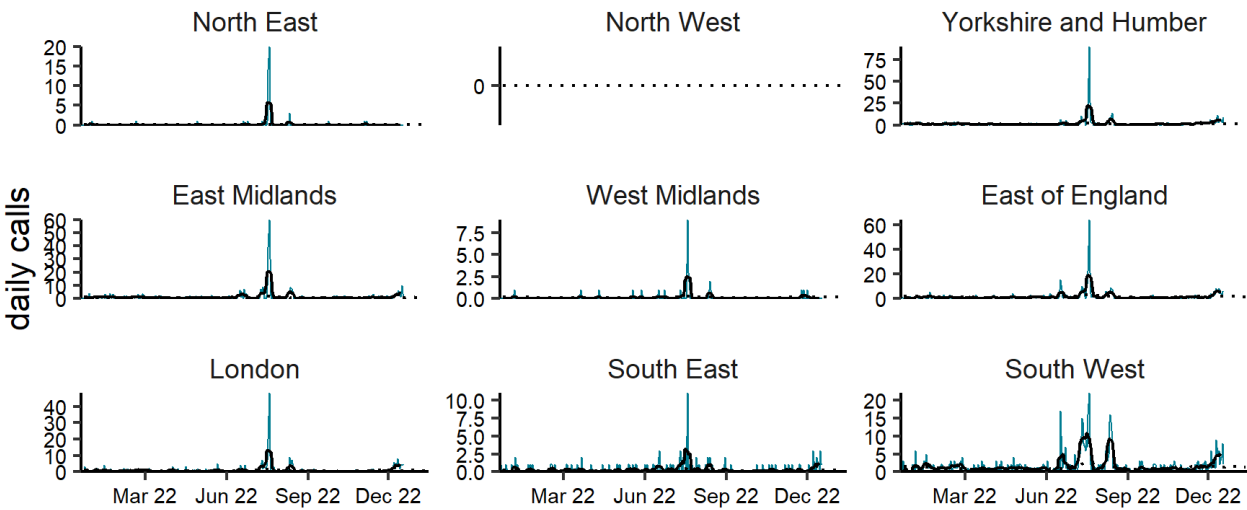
daily calls

North East
20
15
10
5
0

North West
0

Yorkshire and Humber
75
50
25
0

East Midlands
60
50
40
30
20
10
0

West Midlands
7.5
5.0
2.5
0.0

East of England
60
40
20
0

London
40
30
20
10
0
Mar 22
Jun 22
Sep 22
Dec 22

South East
10.0
7.5
5.0
2.5
0.0
Mar 22
Jun 22
Sep 22
Dec 22

South West
20
15
10
5
0
Mar 22
Jun 22
Sep 22
Dec 22